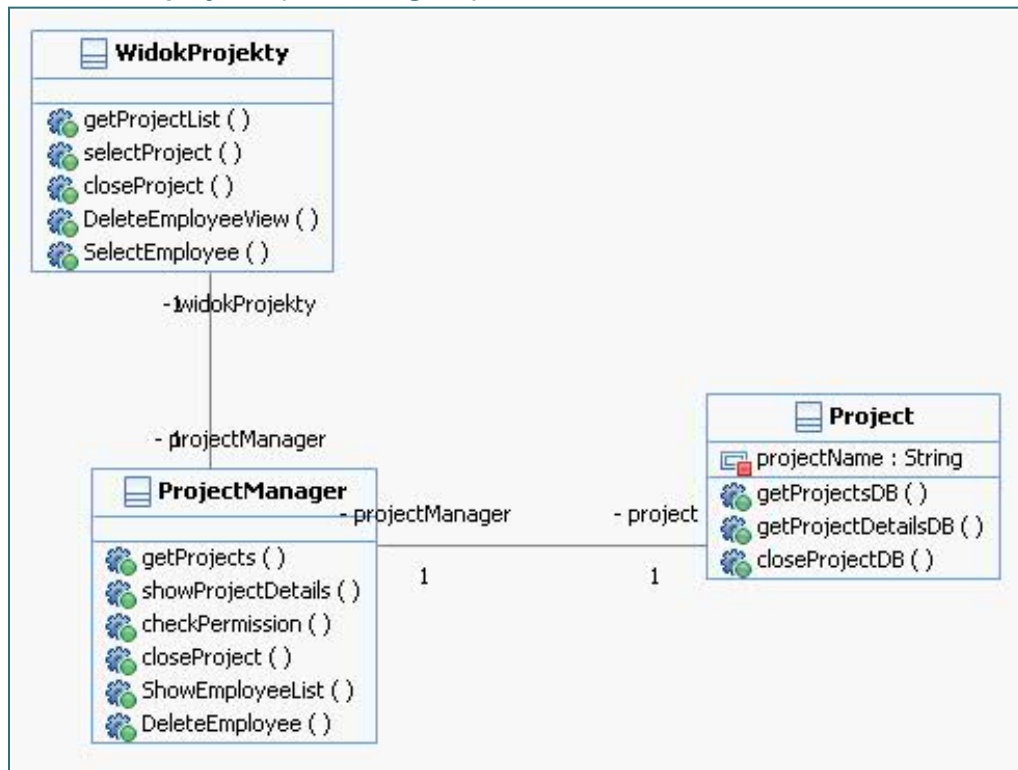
WidokProjekty

getProjectList ( )
selectProject ( )
closeProject ( )
DeleteEmployeeView ( )
SelectEmployee ( )

- widokProjekty
1

- projectManager
1

ProjectManager

getProjects ( )
showProjectDetails ( )
checkPermission ( )
closeProject ( )
ShowEmployeeList ( )
DeleteEmployee ( )

- projectManager
1

- project
1

Project

projectName : String

getProjectsDB ( )
getProjectDetailsDB ( )
closeProjectDB ( )